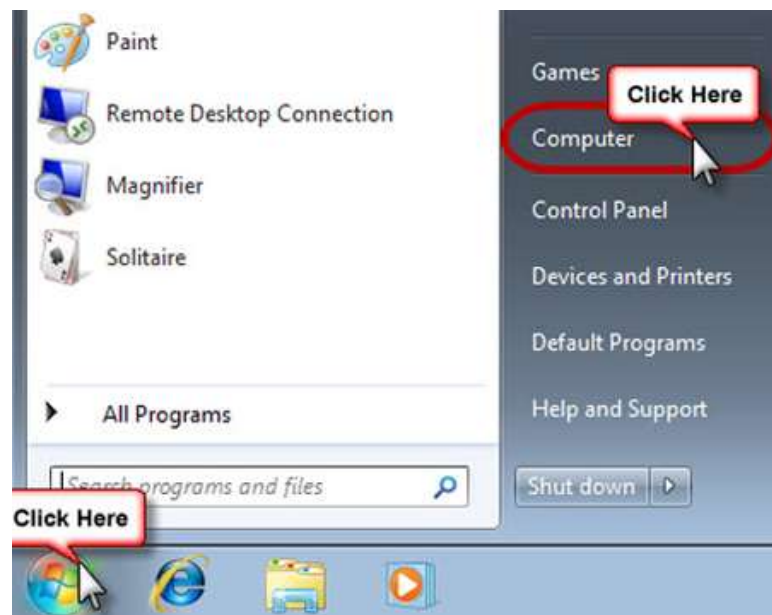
Paint
Remote Desktop Connection
Magnifier
Solitaire
All Programs
Search programs and files
Games
Click Here
Computer
Control Panel
Devices and Printers
Default Programs
Help and Support
Shut down
Click Here